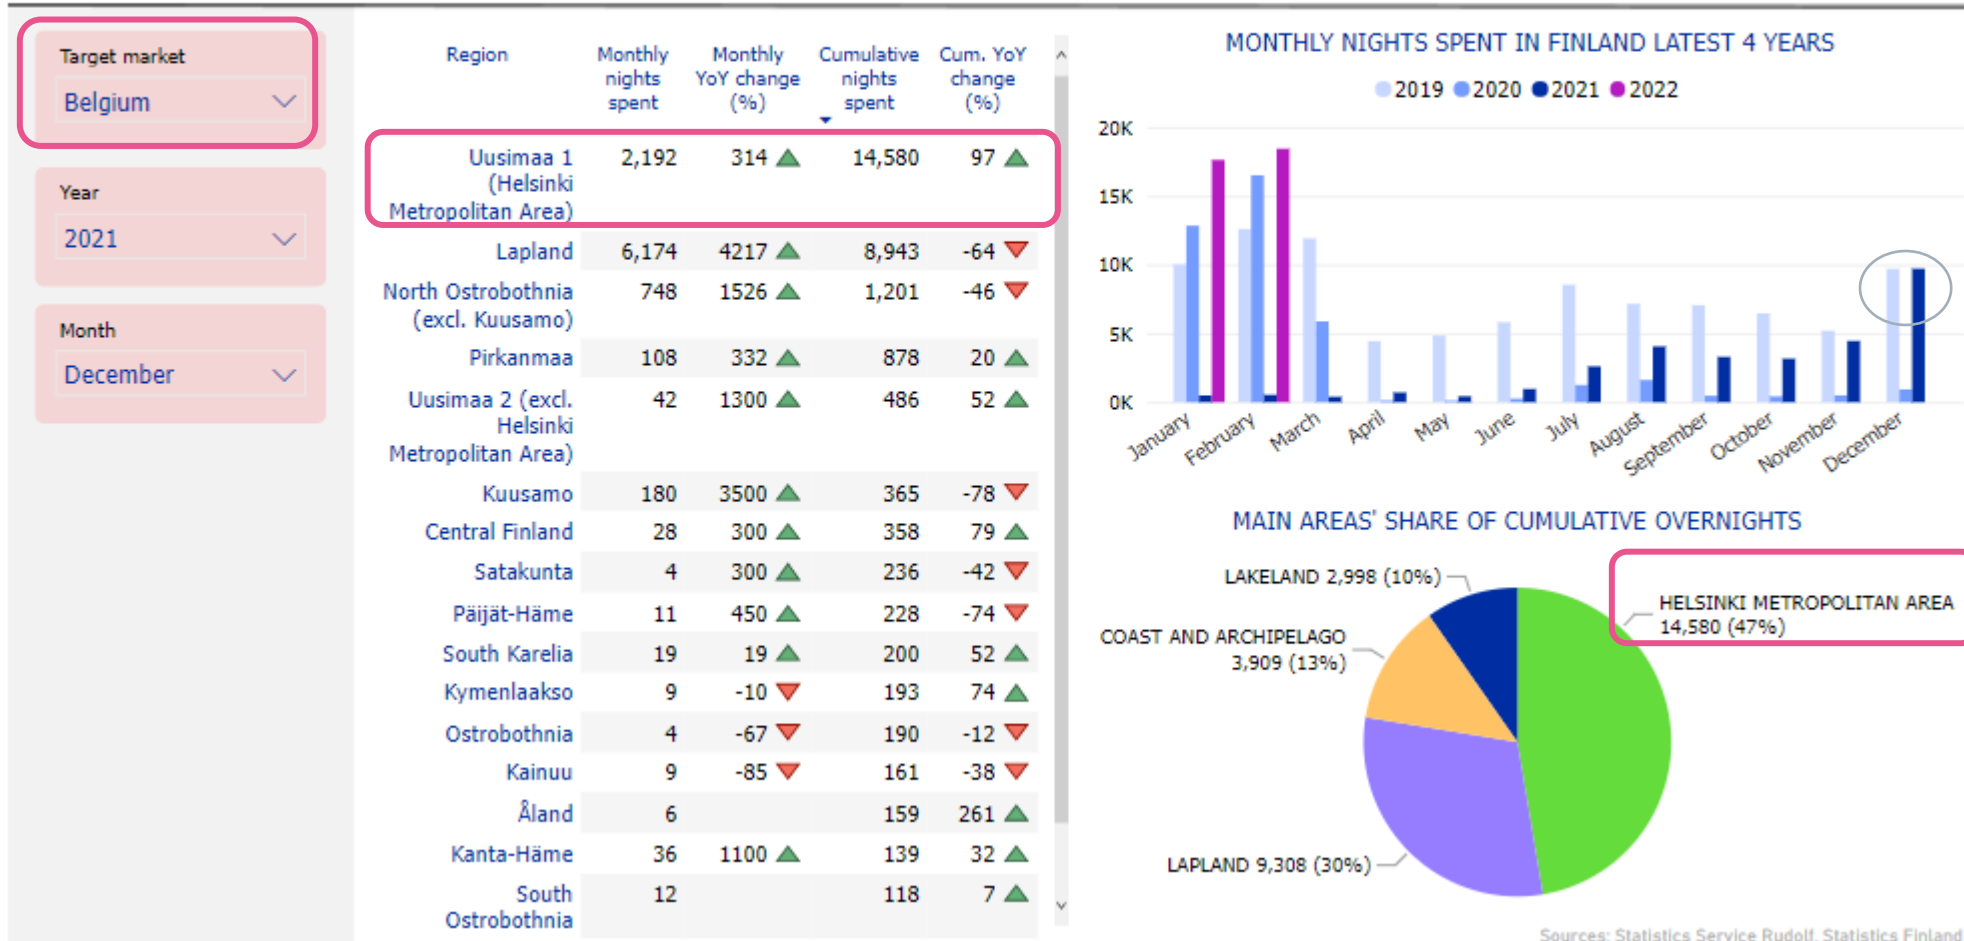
Target market
Belgium

Year
2021

Month
December

| Region | Monthly nights spent | Monthly YoY change (%) | Cumulative nights spent | Cum. YoY change (%) |
|---|---|---|---|---|
| Uusimaa 1 (Helsinki Metropolitan Area) | 2,192 | 314 ▲ | 14,580 | 97 ▲ |
| Lapland | 6,174 | 4217 ▲ | 8,943 | -64 ▼ |
| North Ostrobothnia (excl. Kuusamo) | 748 | 1526 ▲ | 1,201 | -46 ▼ |
| Pirkanmaa | 108 | 332 ▲ | 878 | 20 ▲ |
| Uusimaa 2 (excl. Helsinki Metropolitan Area) | 42 | 1300 ▲ | 486 | 52 ▲ |
| Kuusamo | 180 | 3500 ▲ | 365 | -78 ▼ |
| Central Finland | 28 | 300 ▲ | 358 | 79 ▲ |
| Satakunta | 4 | 300 ▲ | 236 | -42 ▼ |
| Päijät-Häme | 11 | 450 ▲ | 228 | -74 ▼ |
| South Karelia | 19 | 19 ▲ | 200 | 52 ▲ |
| Kymenlaakso | 9 | -10 ▼ | 193 | 74 ▲ |
| Ostrobothnia | 4 | -67 ▼ | 190 | -12 ▼ |
| Kainuu | 9 | -85 ▼ | 161 | -38 ▼ |
| Åland | 6 | | 159 | 261 ▲ |
| Kanta-Häme | 36 | 1100 ▲ | 139 | 32 ▲ |
| South Ostrobothnia | 12 | | 118 | 7 ▲ |

MONTHLY NIGHTS SPENT IN FINLAND LATEST 4 YEARS
2019 2020 2021 2022
20K
15K
10K
5K
0K
January February March April May June July August September October November December

MAIN AREAS' SHARE OF CUMULATIVE OVERNIGHTS
LAKELAND 2,998 (10%)
HELSINKI METROPOLITAN AREA 14,580 (47%)
COAST AND ARCHIPELAGO 3,909 (13%)
LAPLAND 9,308 (30%)

Sources: Statistics Service Rudolf, Statistics Finland